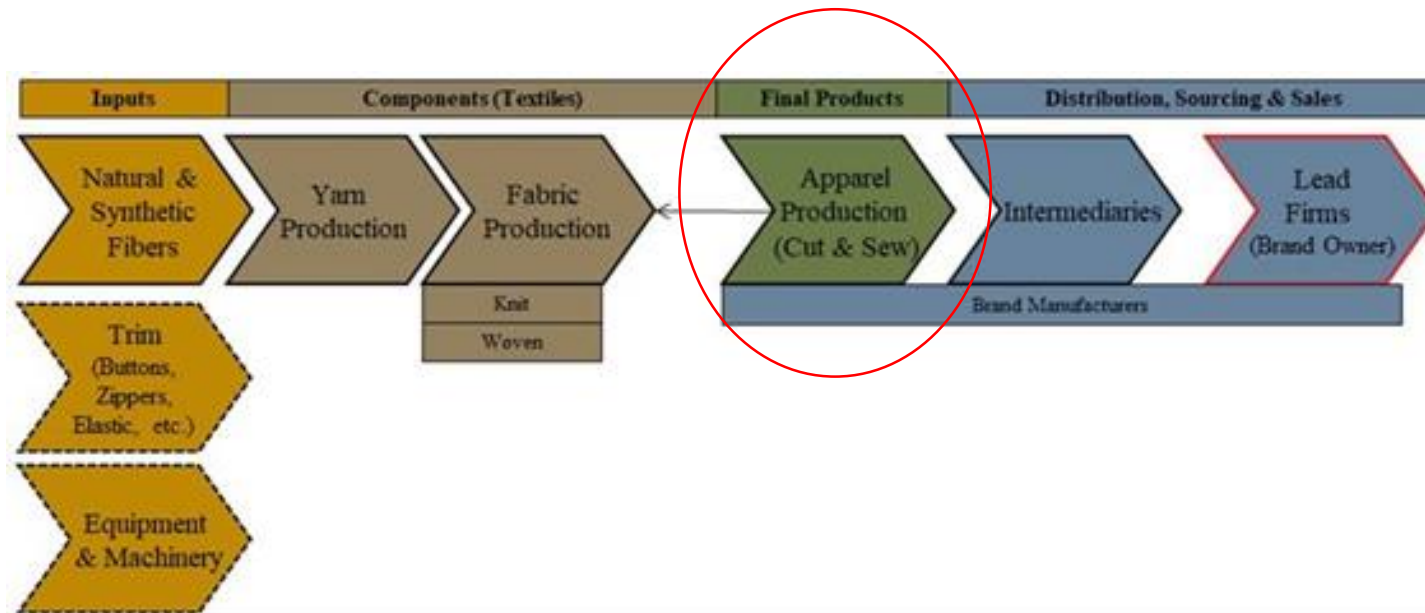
Inputs

Components (Textiles)

Final Products

Distribution, Sourcing & Sales

Natural & Synthetic Fibers

Yarn Production

Fabric Production

Apparel Production (Cut & Sew)

Intermediaries

Lead Firms (Brand Owner)

Knit

Woven

Brand Manufacturers

Trim (Buttons, Zippers, Elastic, etc.)

Equipment & Machinery